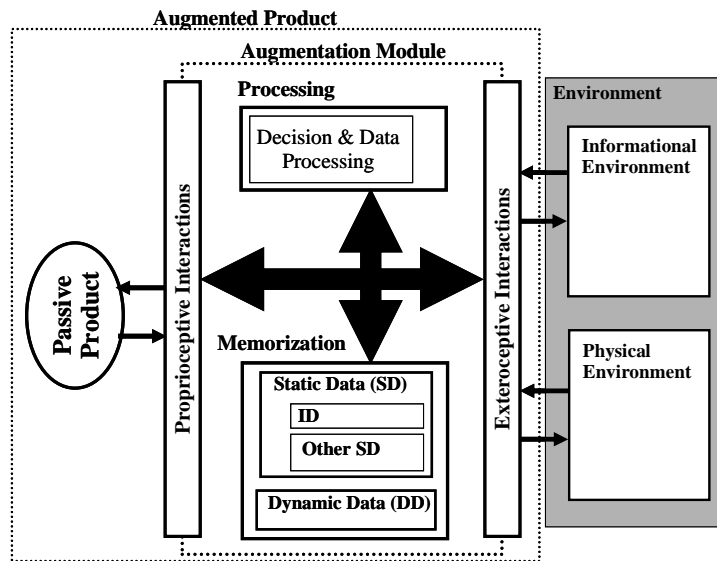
Augmented Product

Augmentation Module

Processing

Decision & Data Processing

Proprioceptive Interactions

Exteroceptive Interactions

Passive Product

Memorization

Static Data (SD)

ID

Other SD

Dynamic Data (DD)

Environment

Informational Environment

Physical Environment